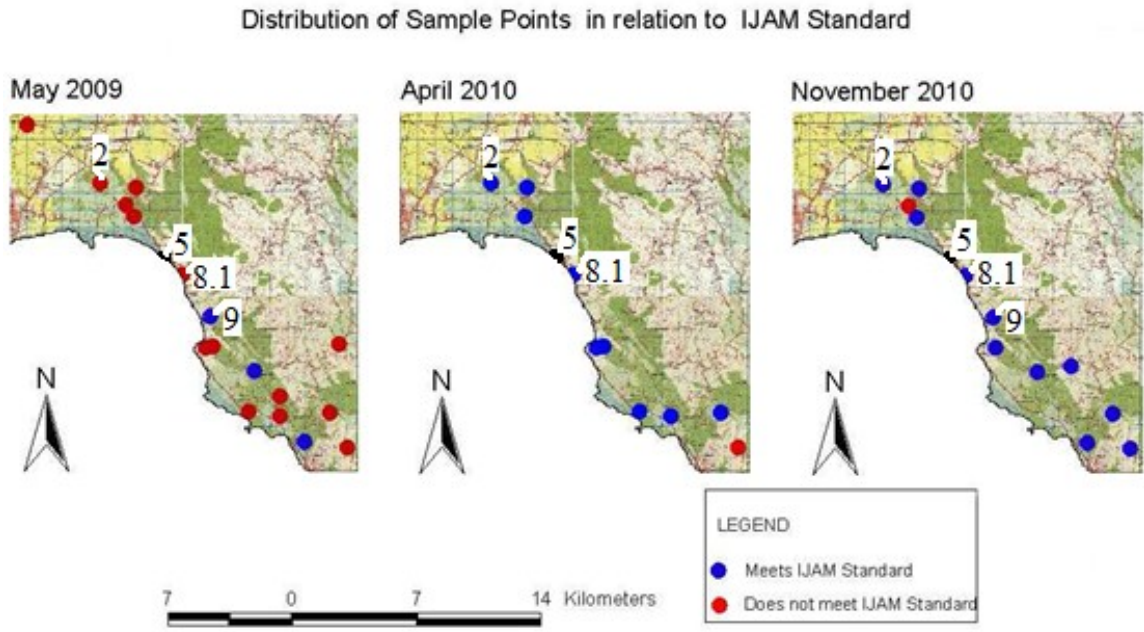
Distribution of Sample Points in relation to IJAM Standard

May 2009

2

5

8.1

9

N

April 2010

2

5

8.1

N

November 2010

2

5

8.1

9

N

LEGEND

Meets IJAM Standard

Does not meet IJAM Standard

7 0 7 14 Kilometers